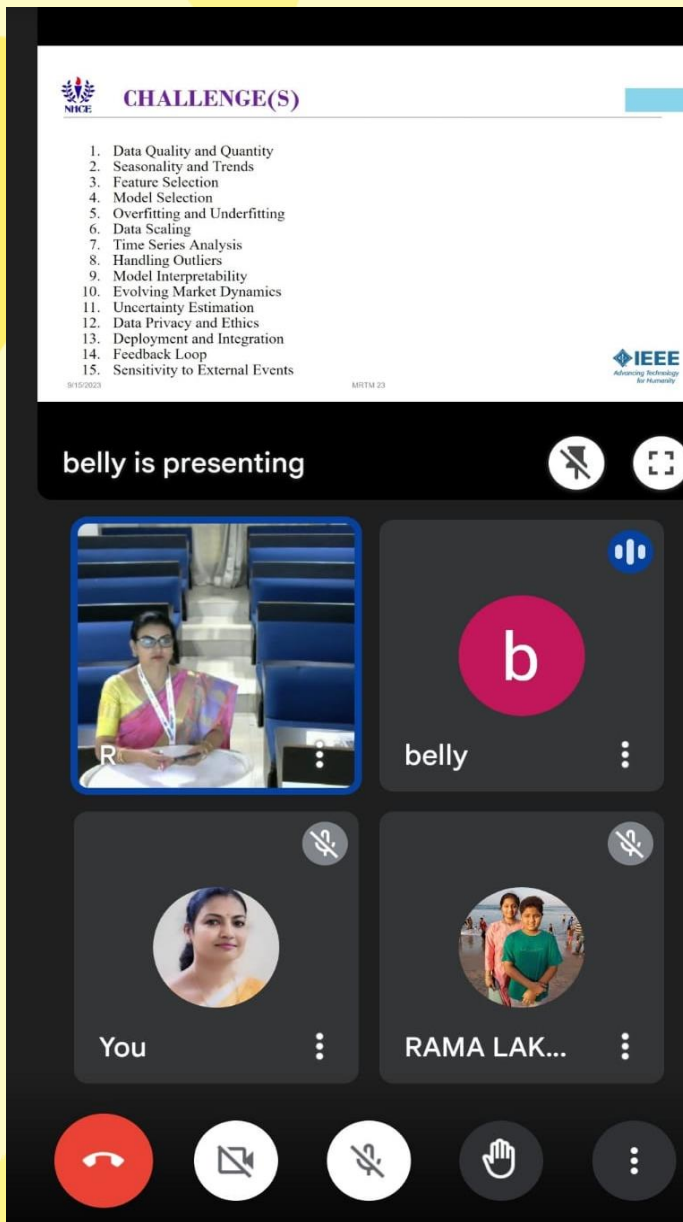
NHCE

CHALLENGE(S)

1. Data Quality and Quantity
2. Seasonality and Trends
3. Feature Selection
4. Model Selection
5. Overfitting and Underfitting
6. Data Scaling
7. Time Series Analysis
8. Handling Outliers
9. Model Interpretability
10. Evolving Market Dynamics
11. Uncertainty Estimation
12. Data Privacy and Ethics
13. Deployment and Integration
14. Feedback Loop
15. Sensitivity to External Events

9/15/2023

MRTM 23

IEEE
Advancing Technology for Humanity

belly is presenting

R

b

belly

You

RAMA LAK...